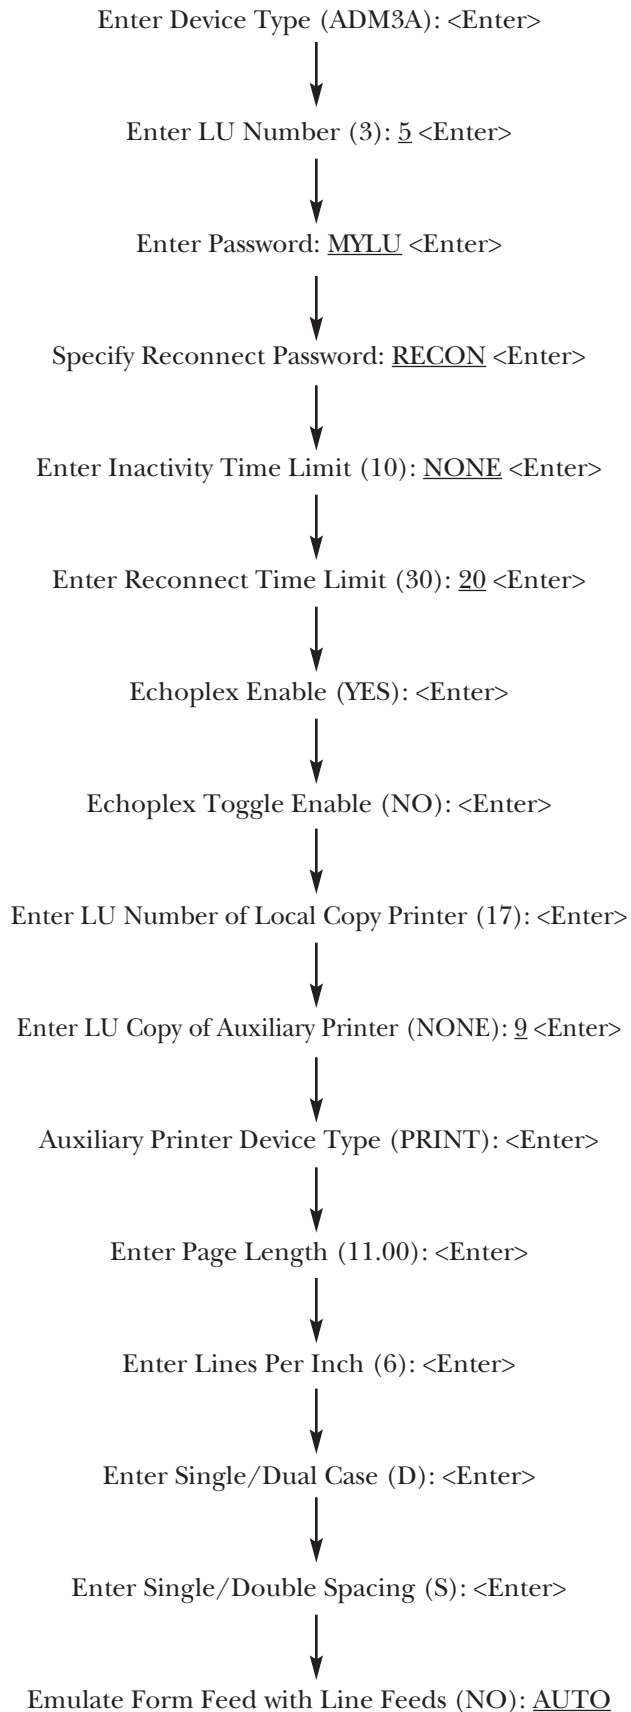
Enter Device Type (ADM3A): <Enter>

Enter LU Number (3): 5 <Enter>

Enter Password: MYLU <Enter>

Specify Reconnect Password: RECON <Enter>

Enter Inactivity Time Limit (10): NONE <Enter>

Enter Reconnect Time Limit (30): 20 <Enter>

Echoplex Enable (YES): <Enter>

Echoplex Toggle Enable (NO): <Enter>

Enter LU Number of Local Copy Printer (17): <Enter>

Enter LU Copy of Auxiliary Printer (NONE): 9 <Enter>

Auxiliary Printer Device Type (PRINT): <Enter>

Enter Page Length (11.00): <Enter>

Enter Lines Per Inch (6): <Enter>

Enter Single/Dual Case (D): <Enter>

Enter Single/Double Spacing (S): <Enter>

Emulate Form Feed with Line Feeds (NO): AUTO